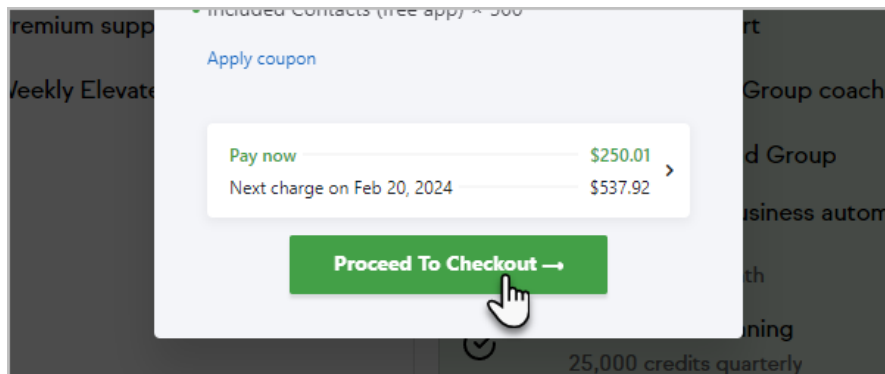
remium supp

Veekly Elevate

• Included Contacts (free app) × 500

Apply coupon

Pay now $250.01

Next charge on Feb 20, 2024 $537.92

Proceed To Checkout ⟶

rt

Group coach

d Group

usiness autom

th

ning

25,000 credits quarterly